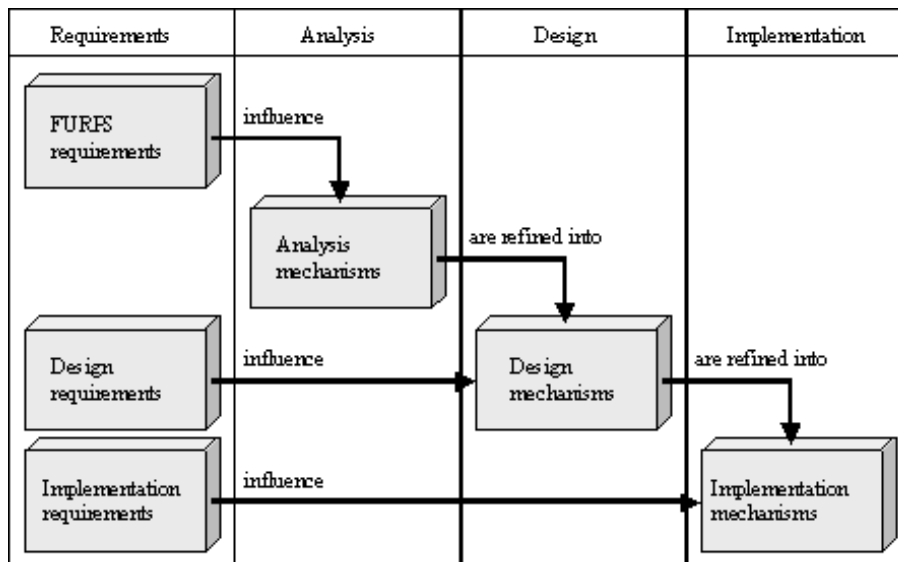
Requirements
Analysis
Design
Implementation

FURPS requirements
influence
Analysis mechanisms
are refined into
Design requirements
influence
Design mechanisms
are refined into
Implementation requirements
influence
Implementation mechanisms